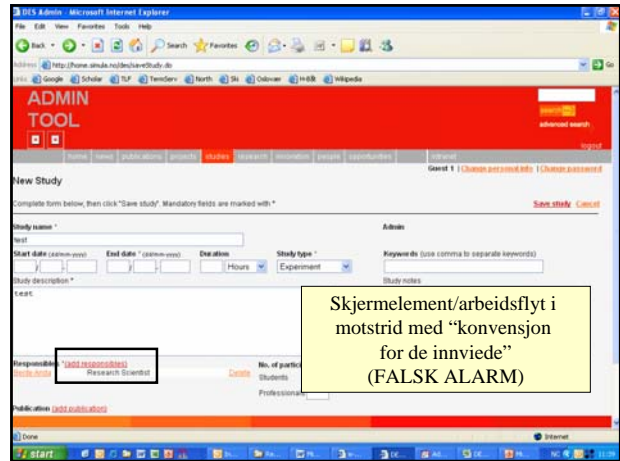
DES Admin - Microsoft Internet Explorer

File Edit View Favorites Tools Help

Back Search Favorites

Address http://home.simula.no/des/saveStudy.do Go

Links Google Scholar TLF TermServ North Ski Oslovaer H-Blt Wikipedia

ADMIN TOOL

search
advanced search
logout

home news publications projects studies research innovation people opportunities intranet

Guest 1 | Change personal info | Change password

New Study

Complete form below, then click "Save study". Mandatory fields are marked with *

Save study Cancel

Study name *
test

Admin

Start date * (dd/mm-yyyy) End date * (dd/mm-yyyy) Duration Study type *

Hours Experiment

Keywords (use comma to separate keywords)

Study description *
test

Study notes

Skjermelement/arbeidsflyt i motstrid med "konvensjon for de innviede" (FALSK ALARM)

Responsible * (add responsible)
Bente Anda Research Scientist Delete

No. of partici
Students
Professionals

Publication (add publication)

Done Internet

start